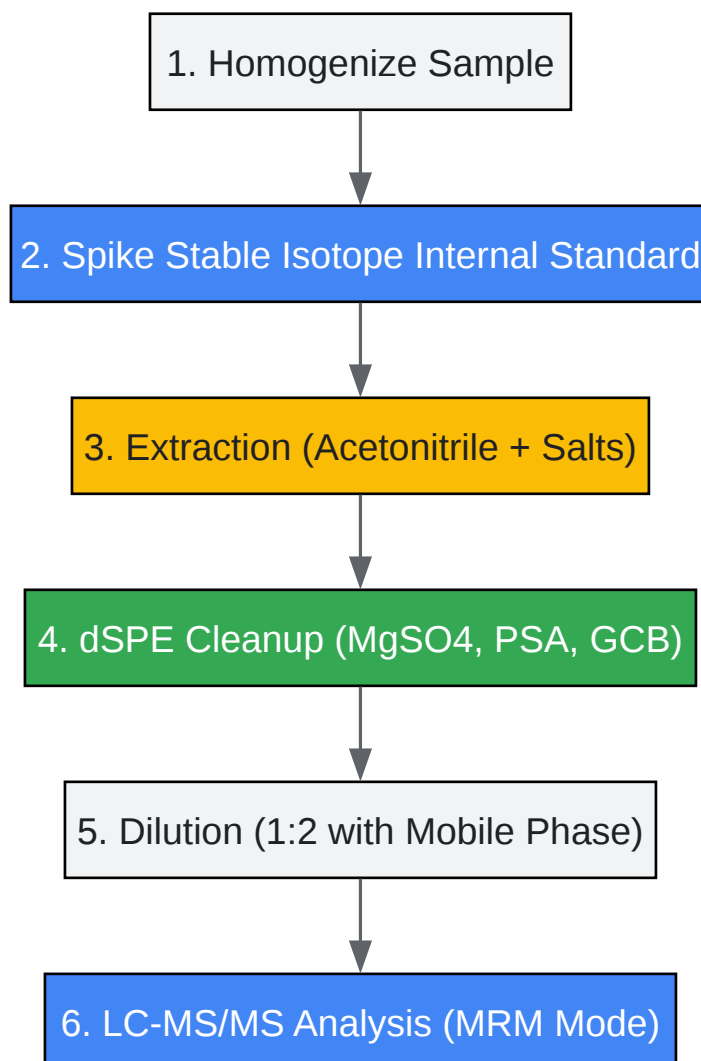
1. Homogenize Sample

2. Spike Stable Isotope Internal Standard

3. Extraction (Acetonitrile + Salts)

4. dSPE Cleanup (MgSO4, PSA, GCB)

5. Dilution (1:2 with Mobile Phase)

6. LC-MS/MS Analysis (MRM Mode)